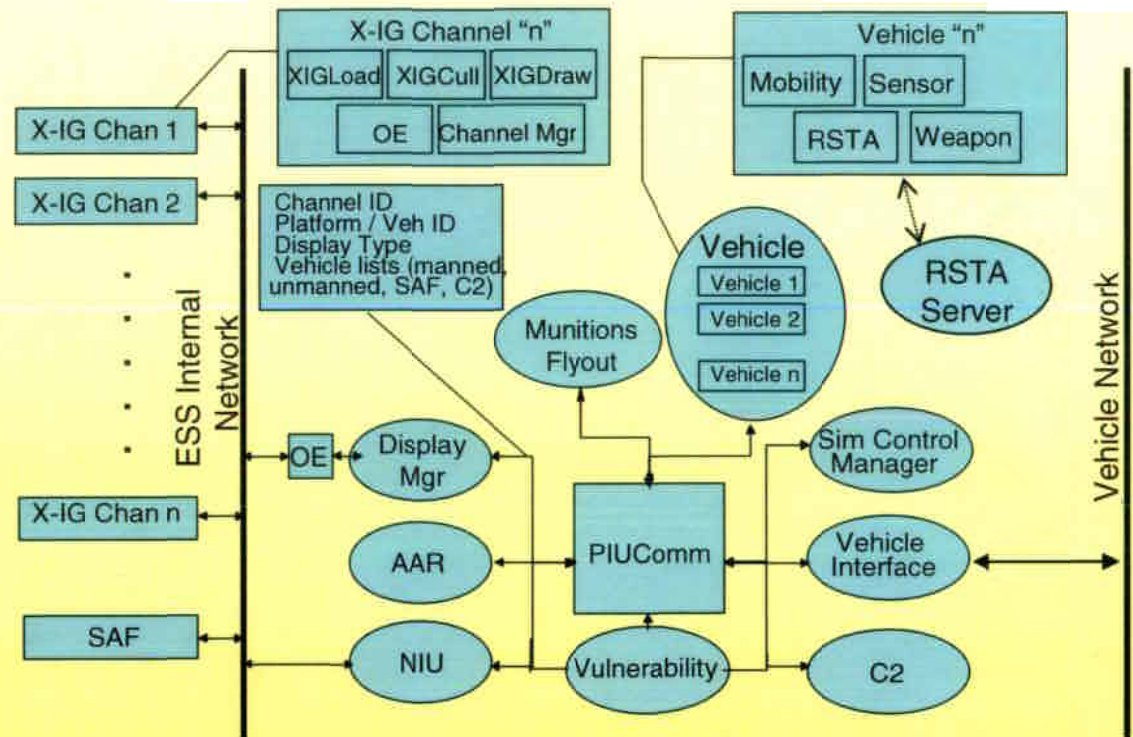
X-IG Channel "n"
XIGLoad
XIGCull
XIGDraw
OE
Channel Mgr

Vehicle "n"
Mobility
Sensor
RSTA
Weapon

X-IG Chan 1
X-IG Chan 2
.
.
.
.
.
X-IG Chan n
SAF

ESS Internal Network

Channel ID
Platform / Veh ID
Display Type
Vehicle lists (manned, unmanned, SAF, C2)

Vehicle
Vehicle 1
Vehicle 2
Vehicle n

RSTA Server

Munitions Flyout

OE
Display Mgr
Sim Control Manager
PIUComm
AAR
Vehicle Interface
NIU
Vulnerability
C2

Vehicle Network